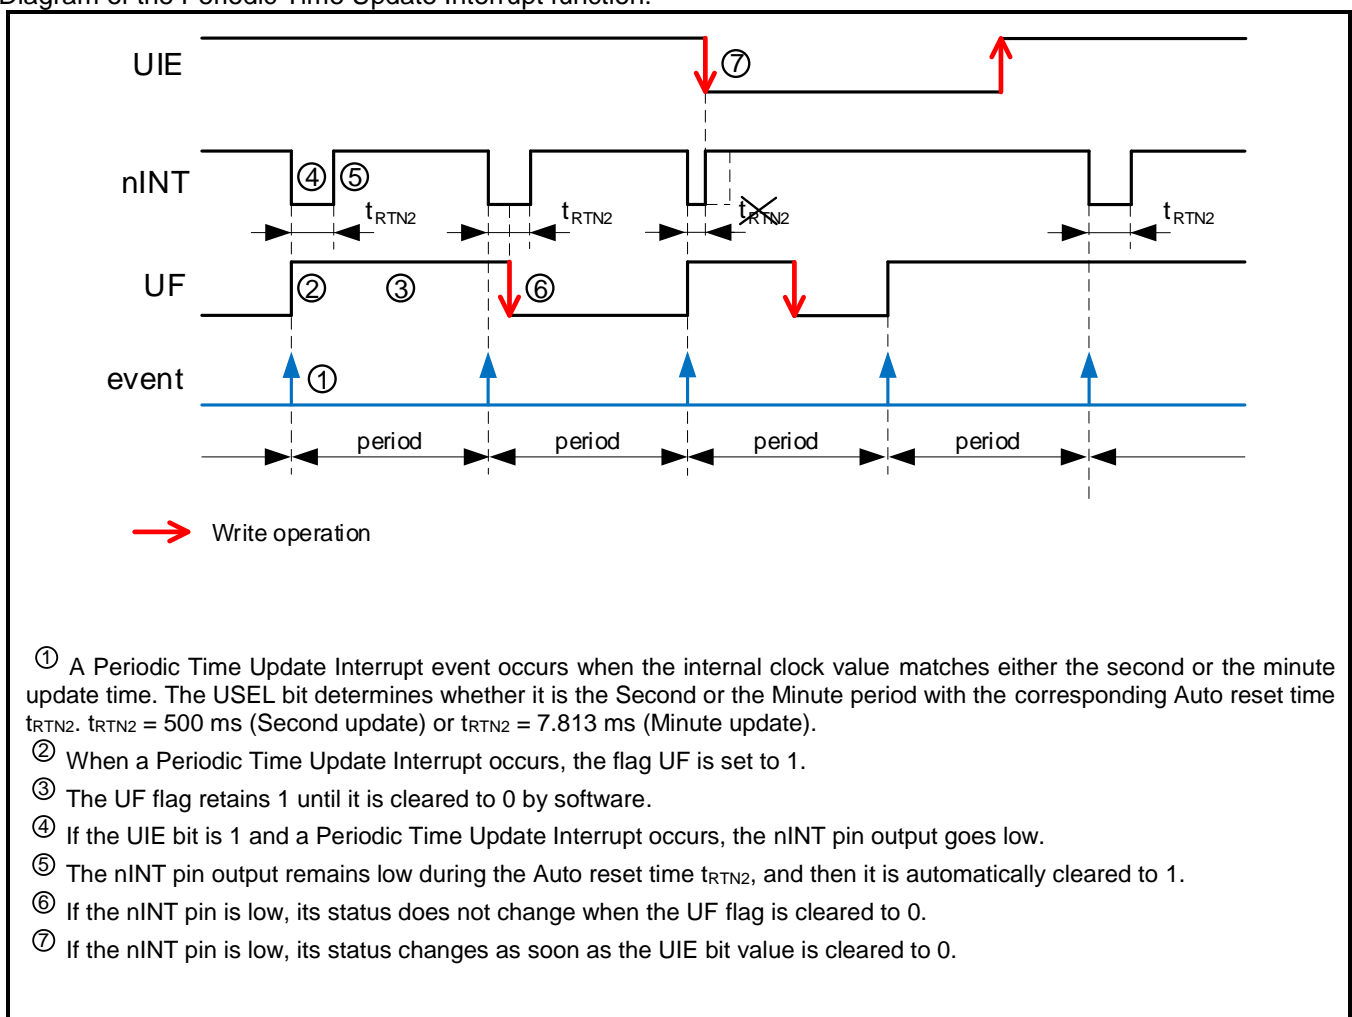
UIE

⑦

nINT

④ ⑤

$t_{RTN2}$

$t_{RTN2}$

$t_{RTN2}$

$t_{RTN2}$

UF

② ③ ⑥

event

①

period

period

period

period

Write operation

① A Periodic Time Update Interrupt event occurs when the internal clock value matches either the second or the minute update time. The USEL bit determines whether it is the Second or the Minute period with the corresponding Auto reset time $t_{RTN2}$. $t_{RTN2}$ = 500 ms (Second update) or $t_{RTN2}$ = 7.813 ms (Minute update).

② When a Periodic Time Update Interrupt occurs, the flag UF is set to 1.

③ The UF flag retains 1 until it is cleared to 0 by software.

④ If the UIE bit is 1 and a Periodic Time Update Interrupt occurs, the nINT pin output goes low.

⑤ The nINT pin output remains low during the Auto reset time $t_{RTN2}$, and then it is automatically cleared to 1.

⑥ If the nINT pin is low, its status does not change when the UF flag is cleared to 0.

⑦ If the nINT pin is low, its status changes as soon as the UIE bit value is cleared to 0.